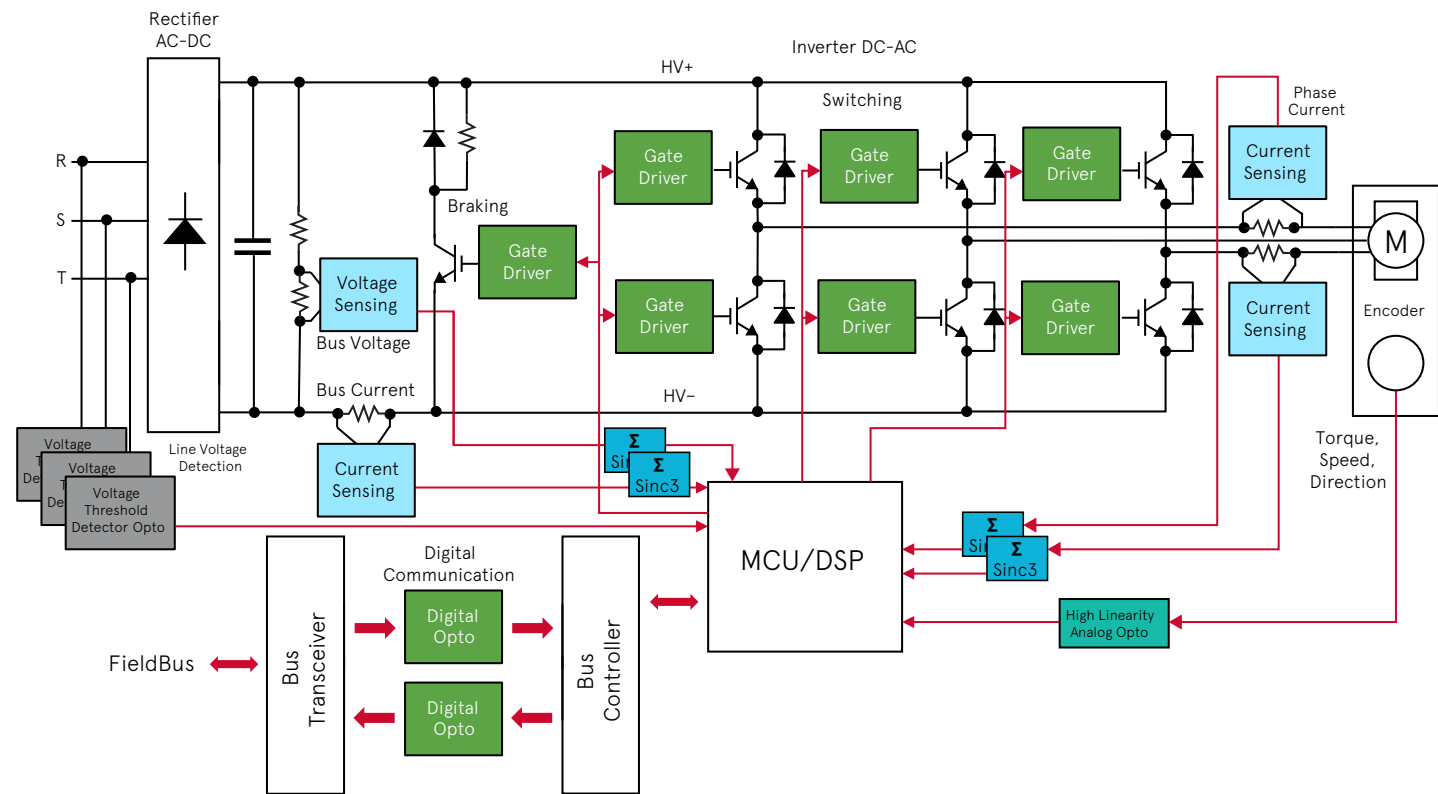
Rectifier
AC-DC

Inverter DC-AC

HV+

Switching

Phase
Current

R

S

T

Braking

Gate
Driver

Gate
Driver

Gate
Driver

Gate
Driver

Current
Sensing

M

Voltage
Sensing

Bus Voltage

Gate
Driver

Gate
Driver

Gate
Driver

Current
Sensing

Encoder

Bus Current

HV−

Voltage
T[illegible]
Detec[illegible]

Voltage
T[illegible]
De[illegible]

Voltage
Threshold
Detector Opto

Line Voltage
Detection

Current
Sensing

Σ
Sinc3

Σ
Sinc3

Torque,
Speed,
Direction

Σ
Sinc3

Σ
Sinc3

MCU/DSP

Digital
Communication

Digital
Opto

High Linearity
Analog Opto

FieldBus

Bus
Transceiver

Bus
Controller

Digital
Opto